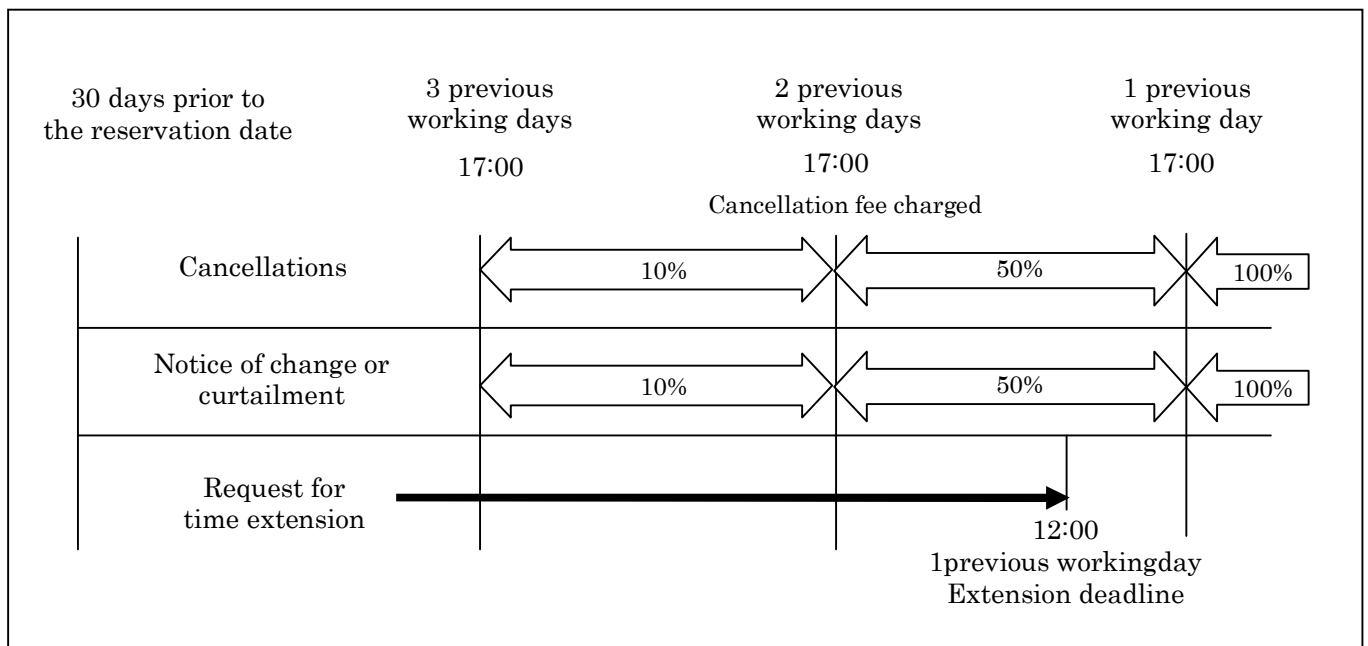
30 days prior to the reservation date

3 previous working days

17:00

2 previous working days

17:00

1 previous working day

17:00

Cancellation fee charged

Cancellations

10%

50%

100%

Notice of change or curtailment

10%

50%

100%

Request for time extension

12:00
1previous workingday
Extension deadline